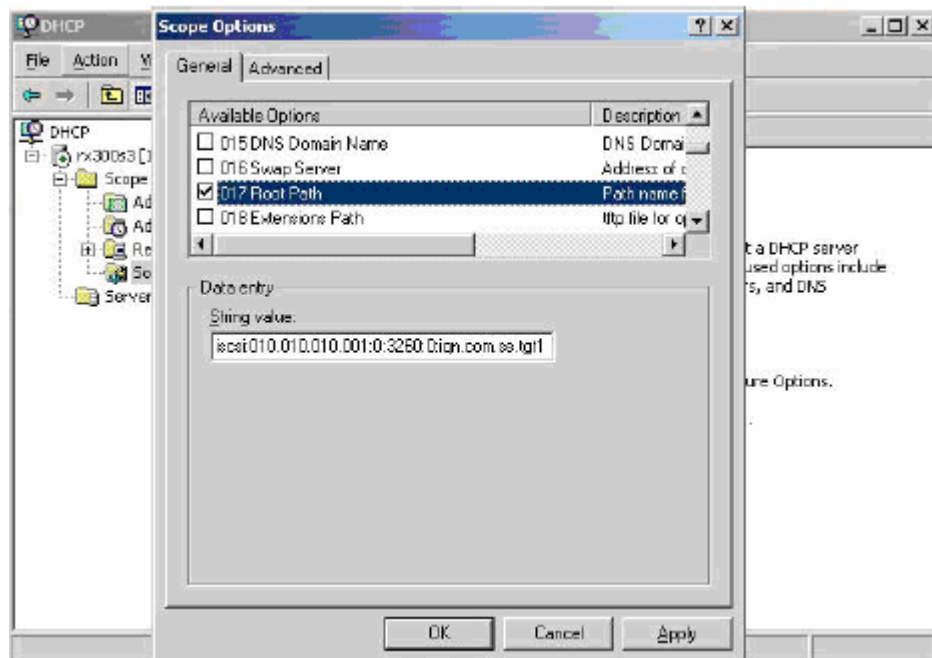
DHCP
File Action V
DHCP
rx300s3 [1
Scope
Ad
Ad
Re
So
Server

Scope Options
? X
General Advanced

| Available Options | Description |
|---|---|
| ☐ 015 DNS Domain Name | DNS Domai |
| ☐ 016 Swap Server | Address of c |
| ☑ 017 Root Path | Path name f |
| ☐ 018 Extensions Path | tftp file for o |

Data entry
String value:
iscsi:010.010.010.001:0:3260:0:iqn.com.ss.tgt1

OK Cancel Apply

t a DHCP server
used options include
rs, and DNS

ure Options.